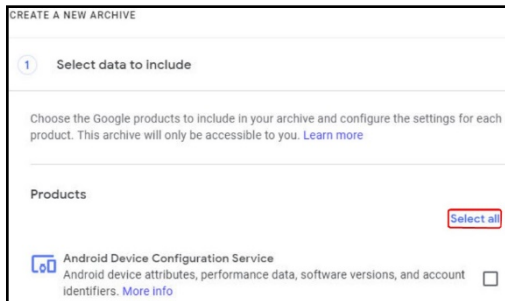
CREATE A NEW ARCHIVE

1 Select data to include

Choose the Google products to include in your archive and configure the settings for each product. This archive will only be accessible to you. Learn more

Products

Select all

Android Device Configuration Service
Android device attributes, performance data, software versions, and account identifiers. More info